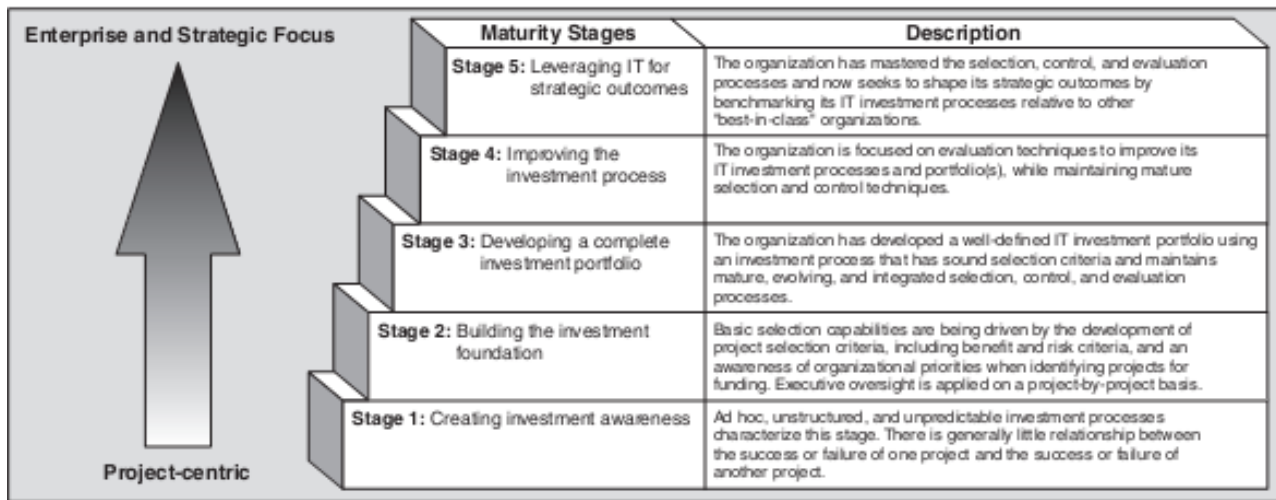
Enterprise and Strategic Focus

Project-centric

| Maturity Stages | Description |
|---|---|
| Stage 5: Leveraging IT for strategic outcomes | The organization has mastered the selection, control, and evaluation processes and now seeks to shape its strategic outcomes by benchmarking its IT investment processes relative to other "best-in-class" organizations. |
| Stage 4: Improving the investment process | The organization is focused on evaluation techniques to improve its IT investment processes and portfolio(s), while maintaining mature selection and control techniques. |
| Stage 3: Developing a complete investment portfolio | The organization has developed a well-defined IT investment portfolio using an investment process that has sound selection criteria and maintains mature, evolving, and integrated selection, control, and evaluation processes. |
| Stage 2: Building the investment foundation | Basic selection capabilities are being driven by the development of project selection criteria, including benefit and risk criteria, and an awareness of organizational priorities when identifying projects for funding. Executive oversight is applied on a project-by-project basis. |
| Stage 1: Creating investment awareness | Ad hoc, unstructured, and unpredictable investment processes characterize this stage. There is generally little relationship between the success or failure of one project and the success or failure of another project. |